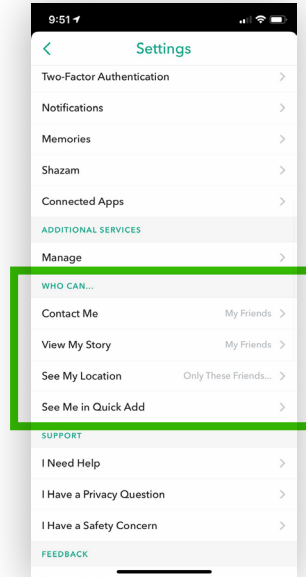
9:51

<

Settings

Two-Factor Authentication >

Notifications >

Memories >

Shazam >

Connected Apps >

ADDITIONAL SERVICES

Manage >

WHO CAN...

Contact Me My Friends >

View My Story My Friends >

See My Location Only These Friends... >

See Me in Quick Add >

SUPPORT

I Need Help >

I Have a Privacy Question >

I Have a Safety Concern >

FEEDBACK